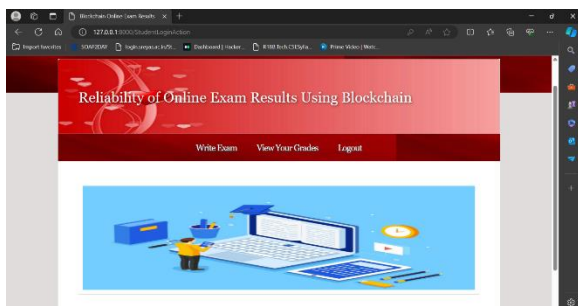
Blockchain Online Exam Results ×  +

127.0.0.1:8000/StudentLoginAction

Import favorites  SOAP2DAY  login.srpsuac.in/St...  Dashboard | Hacker...  RTRB Tech CSESylla...  Prime Video | Wat...

Reliability of Online Exam Results Using Blockchain

Write Exam  View Your Grades  Logout